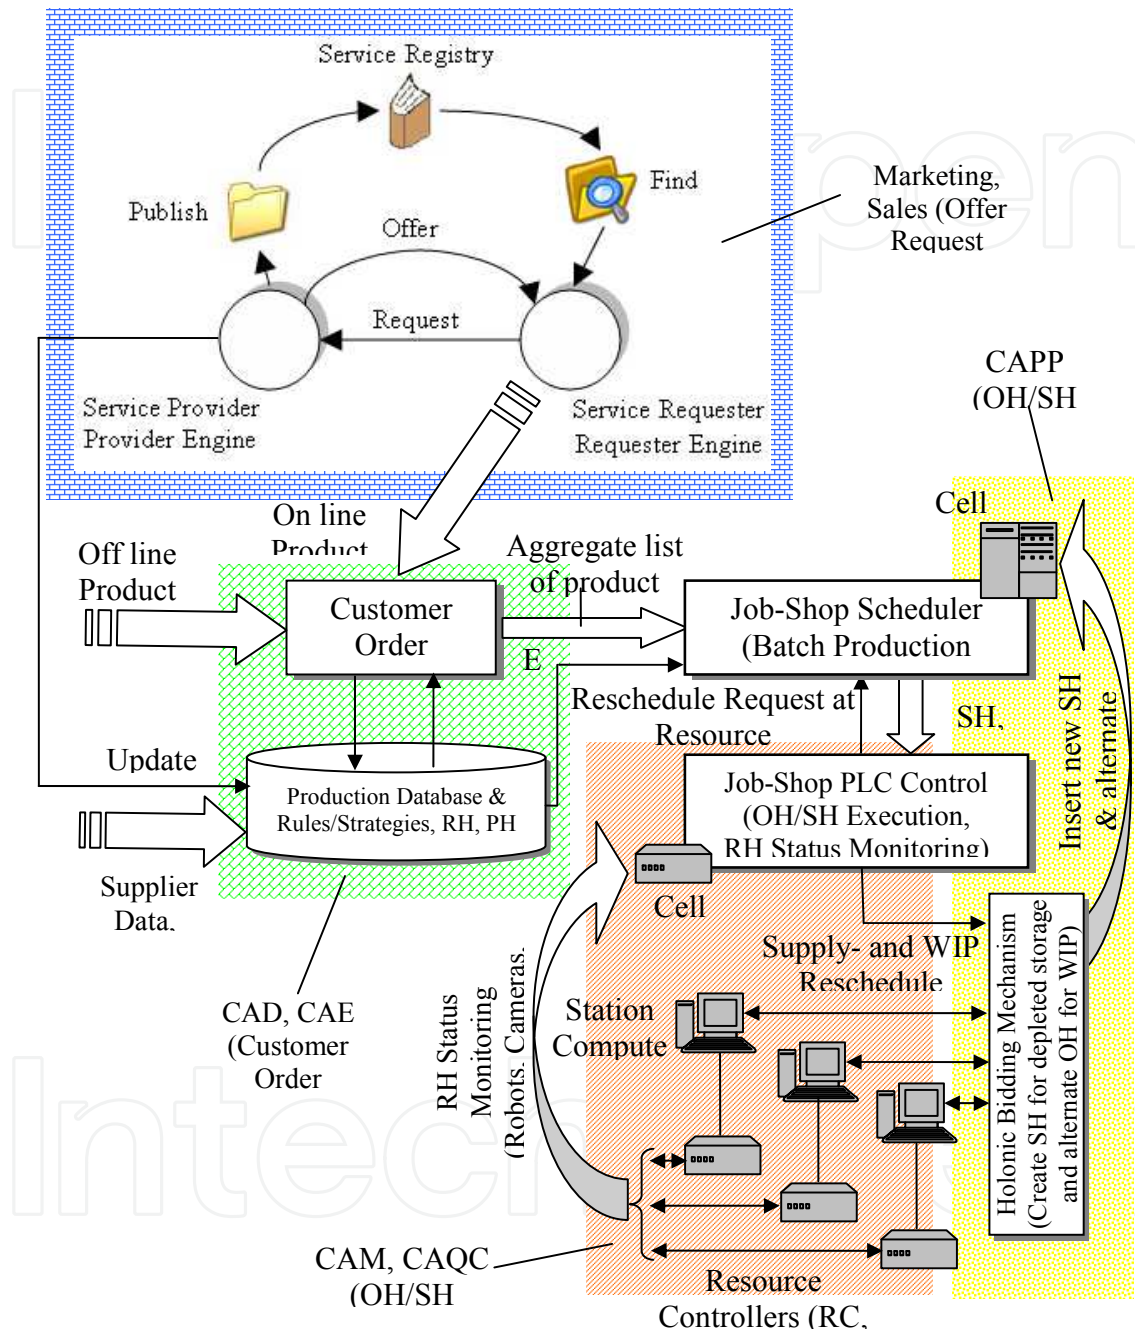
Service Registry

Publish

Find

Offer

Request

Service Provider
Provider Engine

Service Requester
Requester Engine

Marketing, Sales (Offer Request

CAPP (OH/SH

Cell

On line Product

Off line Product

Customer Order

Aggregate list of product

E

Job-Shop Scheduler (Batch Production

Reschedule Request at Resource

SH,

Insert new SH & alternate

Update

Production Database & Rules/Strategies, RH, PH

Job-Shop PLC Control (OH/SH Execution, RH Status Monitoring)

Supplier Data,

Cell

Supply- and WIP Reschedule

Holonic Bidding Mechanism (Create SH for depleted storage and alternate OH for WIP)

RH Status Monitoring (Robots, Cameras,

Station Compute

CAD, CAE (Customer Order

CAM, CAQC (OH/SH

Resource Controllers (RC,